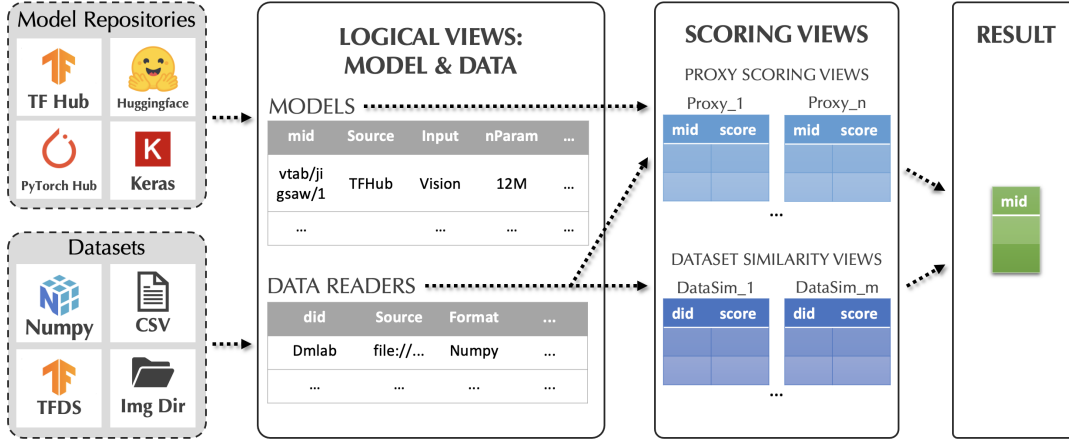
Model Repositories

TF Hub

Huggingface

PyTorch Hub

Keras

Datasets

Numpy

CSV

TFDS

Img Dir

LOGICAL VIEWS: MODEL & DATA

MODELS

| mid | Source | Input | nParam | ... |
|---|---|---|---|---|
| vtab/jigsaw/1 | TFHub | Vision | 12M | ... |
| ... | | ... | ... | ... |

DATA READERS

| did | Source | Format | ... |
|---|---|---|---|
| Dmlab | file://... | Numpy | ... |
| ... | ... | ... | ... |

SCORING VIEWS

PROXY SCORING VIEWS

Proxy_1

| mid | score |
|---|---|
| | |
| | |

Proxy_n

| mid | score |
|---|---|
| | |
| | |

...

DATASET SIMILARITY VIEWS

DataSim_1

| did | score |
|---|---|
| | |
| | |

DataSim_m

| did | score |
|---|---|
| | |
| | |

...

RESULT

| mid |
|---|
| |
| |